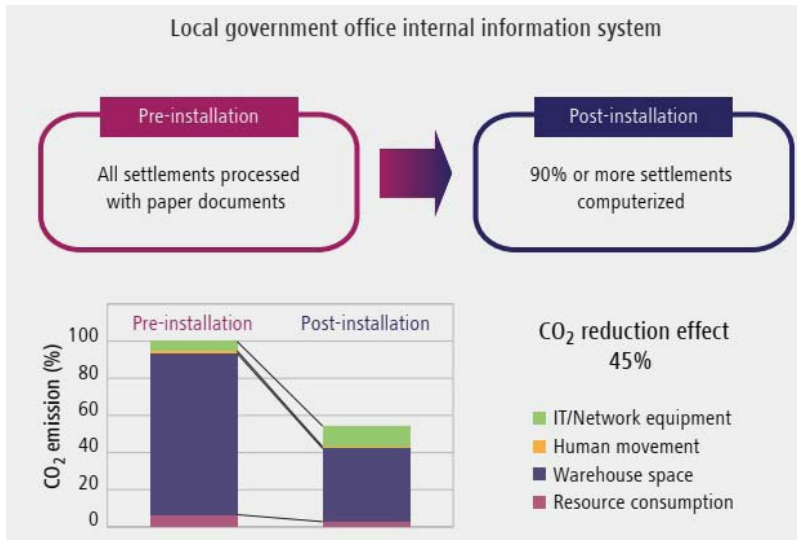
Local government office internal information system

Pre-installation

All settlements processed with paper documents

Post-installation

90% or more settlements computerized

Pre-installation

Post-installation

$CO_2$ emission (%)

100

80

60

40

20

0

$CO_2$ reduction effect 45%

IT/Network equipment

Human movement

Warehouse space

Resource consumption